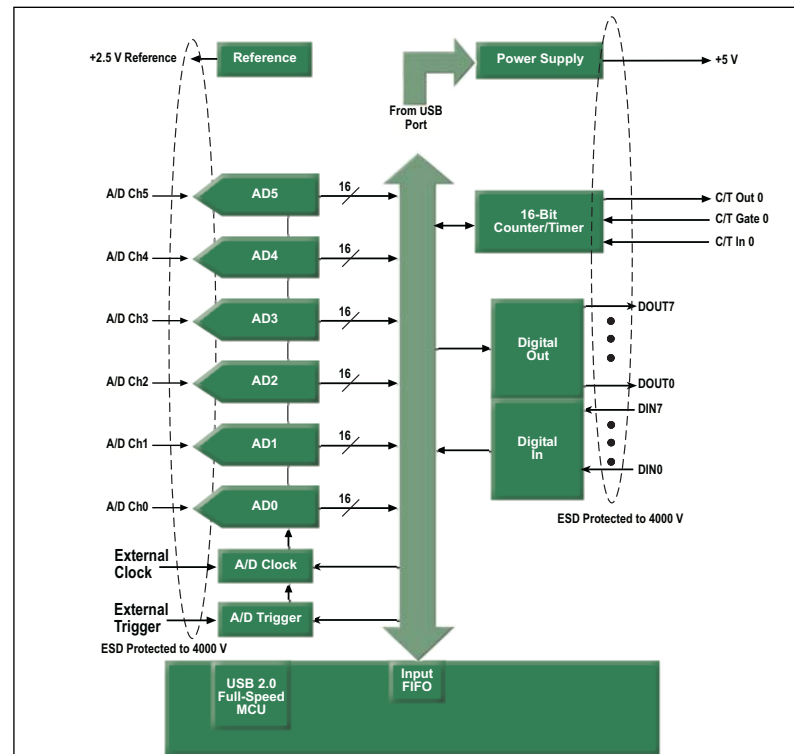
+2.5 V Reference
Reference
Power Supply
+5 V
From USB Port
A/D Ch5
AD5
16
16-Bit Counter/Timer
C/T Out 0
C/T Gate 0
C/T In 0
A/D Ch4
AD4
16
A/D Ch3
AD3
16
DOUT7
Digital Out
A/D Ch2
AD2
16
DOUT0
DIN7
A/D Ch1
AD1
16
Digital In
DIN0
A/D Ch0
AD0
16
ESD Protected to 4000 V
External Clock
A/D Clock
External Trigger
A/D Trigger
ESD Protected to 4000 V
USB 2.0 Full-Speed MCU
Input FIFO